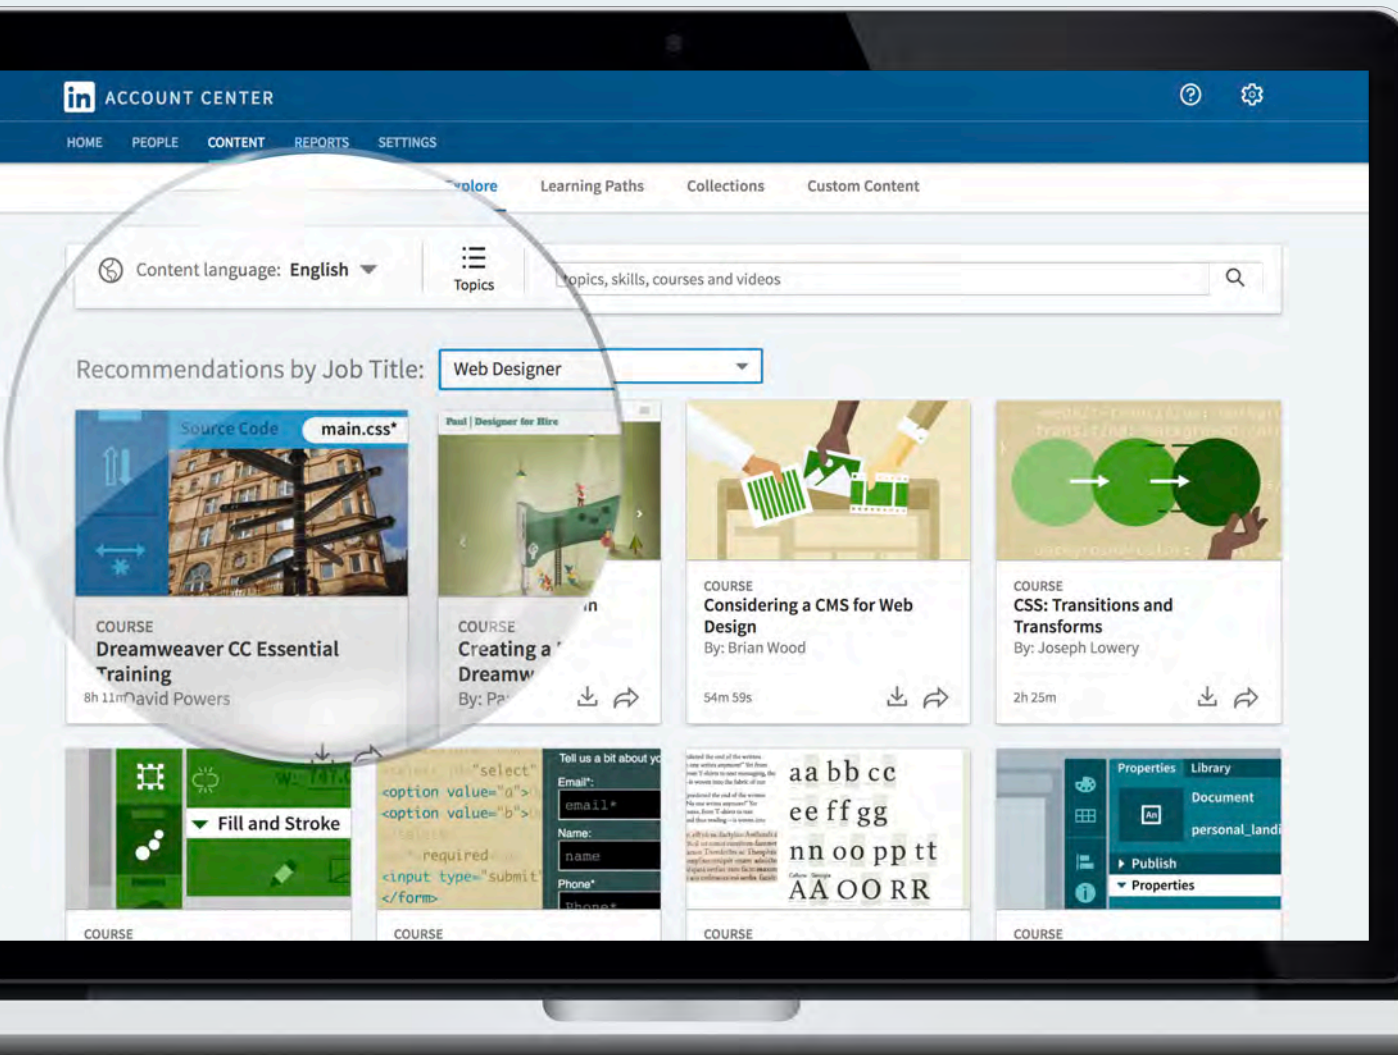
in ACCOUNT CENTER

HOME PEOPLE CONTENT REPORTS SETTINGS

Explore Learning Paths Collections Custom Content

Content language: English

Topics

topics, skills, courses and videos

Recommendations by Job Title: Web Designer

Source Code main.css*

COURSE
Dreamweaver CC Essential Training
8h 11m David Powers

Paul | Designer for Hire

COURSE
Creating a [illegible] in Dreamw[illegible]
By: Pa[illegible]

COURSE
Considering a CMS for Web Design
By: Brian Wood
54m 59s

COURSE
CSS: Transitions and Transforms
By: Joseph Lowery
2h 25m

Fill and Stroke

COURSE

"select"
<option value="a">
<option value="b">
required
<input type="submit"
</form>

Tell us a bit about y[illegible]
Email*:
email*
Name:
name
Phone*
Phone*

COURSE

aa bb cc
ee ff gg
nn oo pp tt
AA OO RR

COURSE

Properties Library
Document
personal_landi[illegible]
Publish
Properties

COURSE